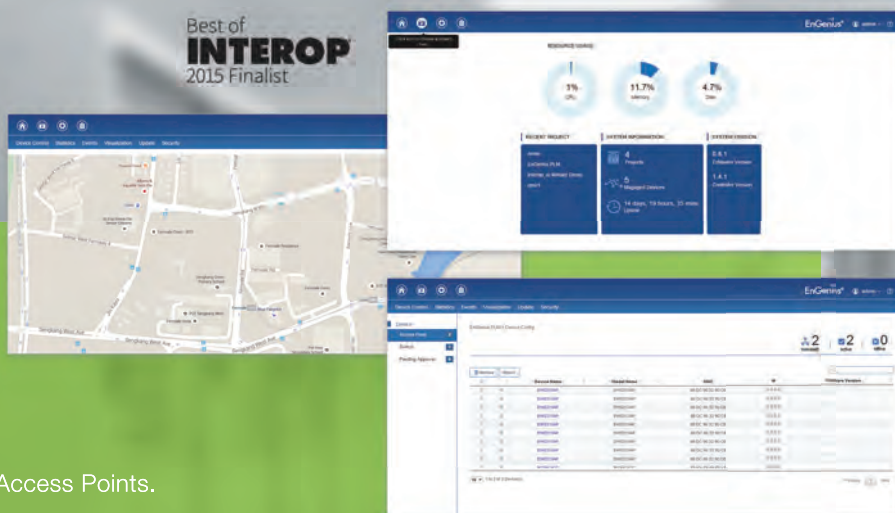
Best of
INTEROP
2015 Finalist

EnGenius

RESOURCE USAGE

1%
CPU

11.7%
Memory

4.7%
Disk

RECENT PROJECT

SYSTEM INFORMATION

4
Projects

5
Managed Devices

14 days, 19 hours, 31 mins
Uptime

SYSTEM VERSION

Device Control  Statistics  Events  Visualization  Update  Security

EnGenius

Device Control  Statistics  Events  Visualization  Update  Security

Access Point

Switch

Pending Approval

2
2
0

Device Name
Model Name
MAC
IP
Firmware Version

Access Points.